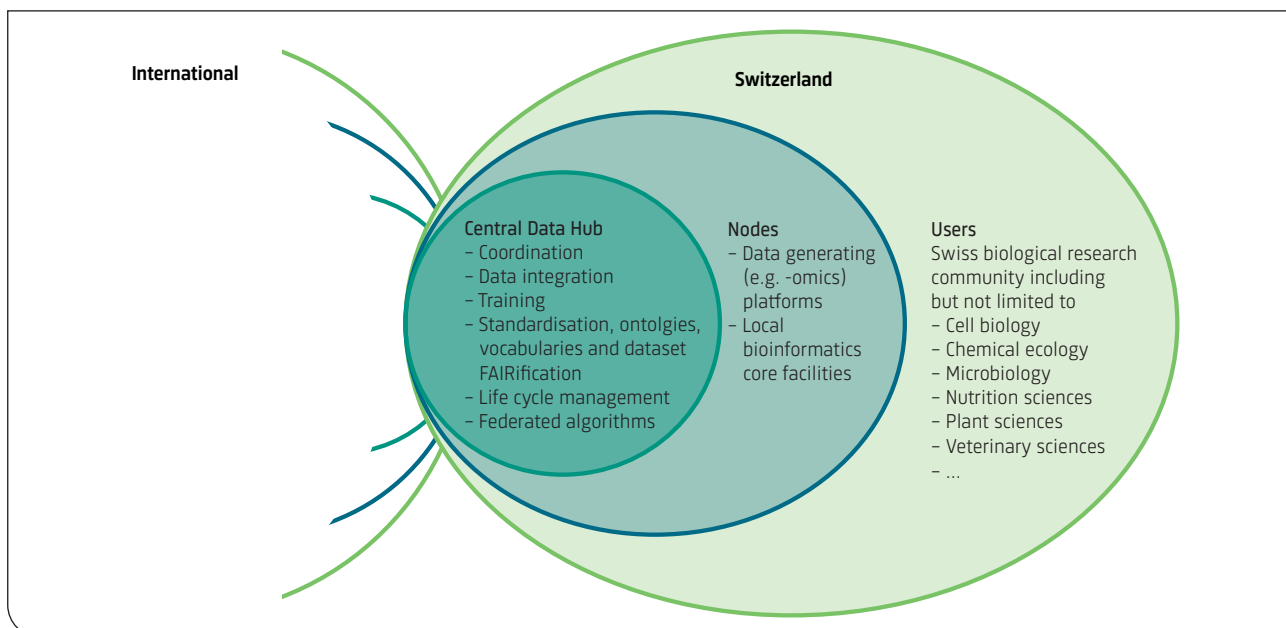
International

Switzerland

Central Data Hub
– Coordination
– Data integration
– Training
– Standardisation, ontolgies, vocabularies and dataset FAIRification
– Life cycle management
– Federated algorithms

Nodes
– Data generating (e.g. -omics) platforms
– Local bioinformatics core facilities

Users
Swiss biological research community including but not limited to
– Cell biology
– Chemical ecology
– Microbiology
– Nutrition sciences
– Plant sciences
– Veterinary sciences
– ...